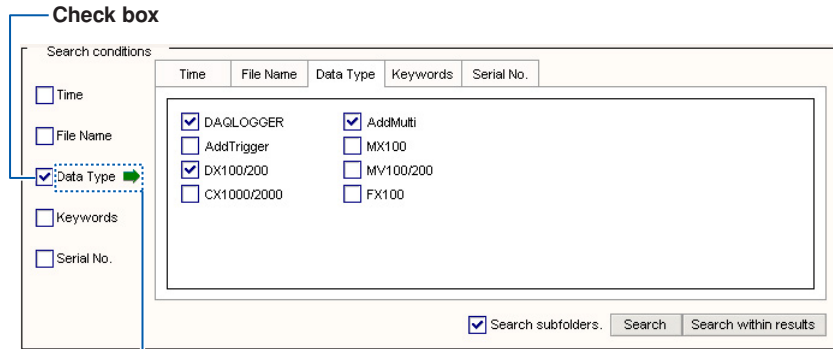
Check box

Search conditions

Time

File Name

Data Type

Keywords

Serial No.

| Time | File Name | Data Type | Keywords | Serial No. |
|---|---|---|---|---|

DAQLOGGER
AddTrigger
DX100/200
CX1000/2000

AddMulti
MX100
MV100/200
FX100

Search subfolders.
Search
Search within results